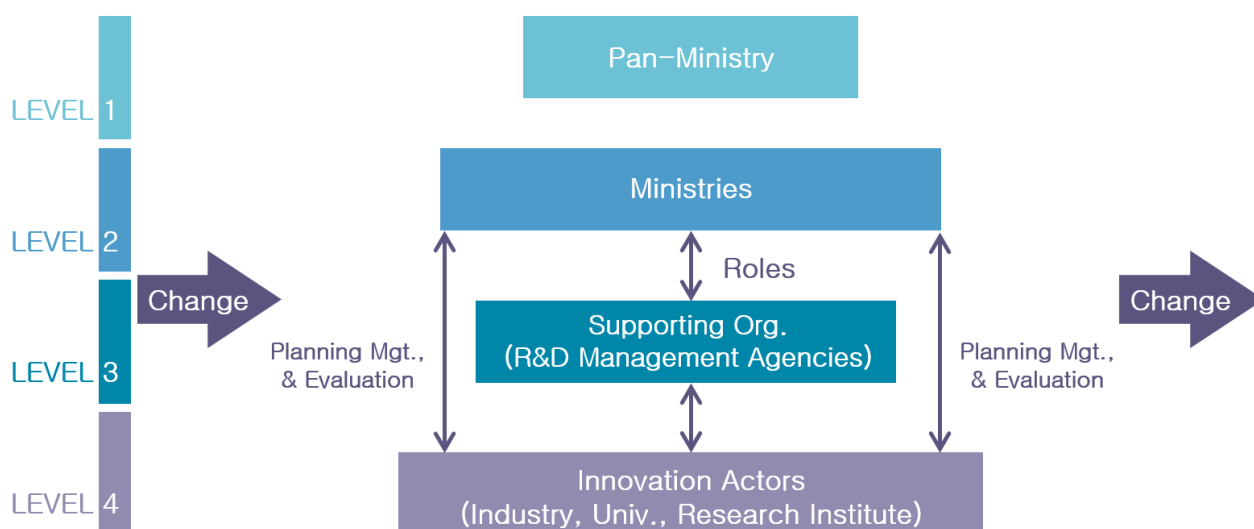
LEVEL 1

LEVEL 2

LEVEL 3

LEVEL 4

Change

Pan-Ministry

Ministries

Roles

Supporting Org.
(R&D Management Agencies)

Planning Mgt.,
& Evaluation

Planning Mgt.,
& Evaluation

Innovation Actors
(Industry, Univ., Research Institute)

Change